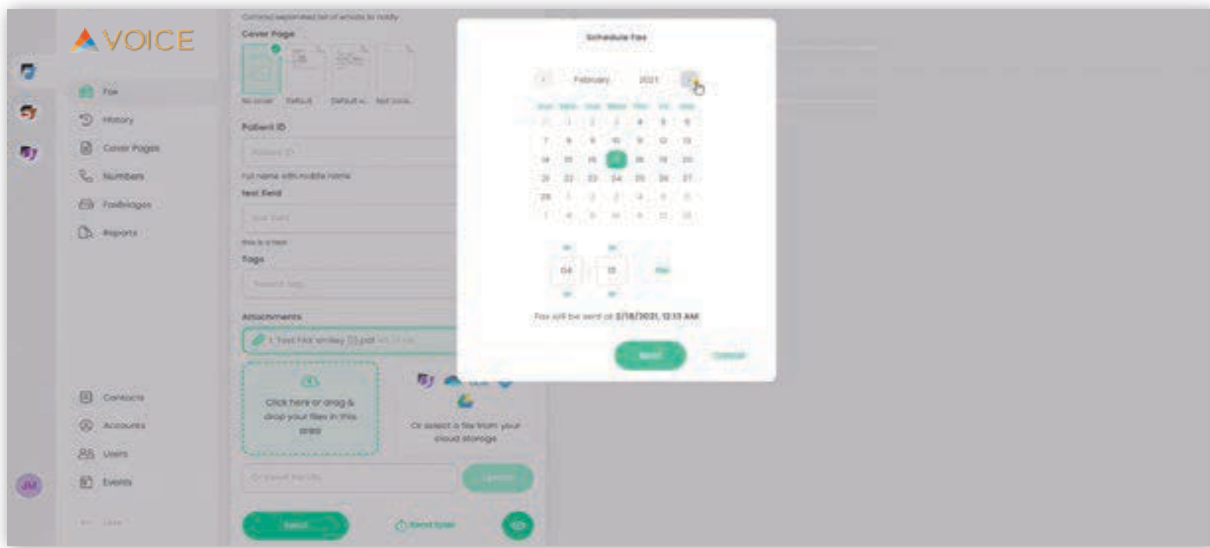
VOICE

Fax
History
Cover Pages
Numbers
FaxImages
Reports

Contacts
Accounts
Users
Events

JM

Comma separated list of emails to notify
Cover Page
No cover Default Default w... Test cove...
Patient ID
Patient ID
Full name with middle name
Text Field
Text field
this is a test
Tags
Search tags
Attachments
1. Test Fax smiley (1).pdf
Click here or drag & drop your files in this area
Or select a file from your cloud storage
Or insert file URL
Upload
Send
Send later

Schedule Fax
February 2021
Sun Mon Tue Wed Thu Fri Sat
31 1 2 3 4 5 6
7 8 9 10 11 12 13
14 15 16 17 18 19 20
21 22 23 24 25 26 27
28 1 2 3 4 5 6
7 8 9 10 11 12 13
04 : 15 PM
Fax will be sent at 2/18/2021, 12:15 AM
Send
Cancel